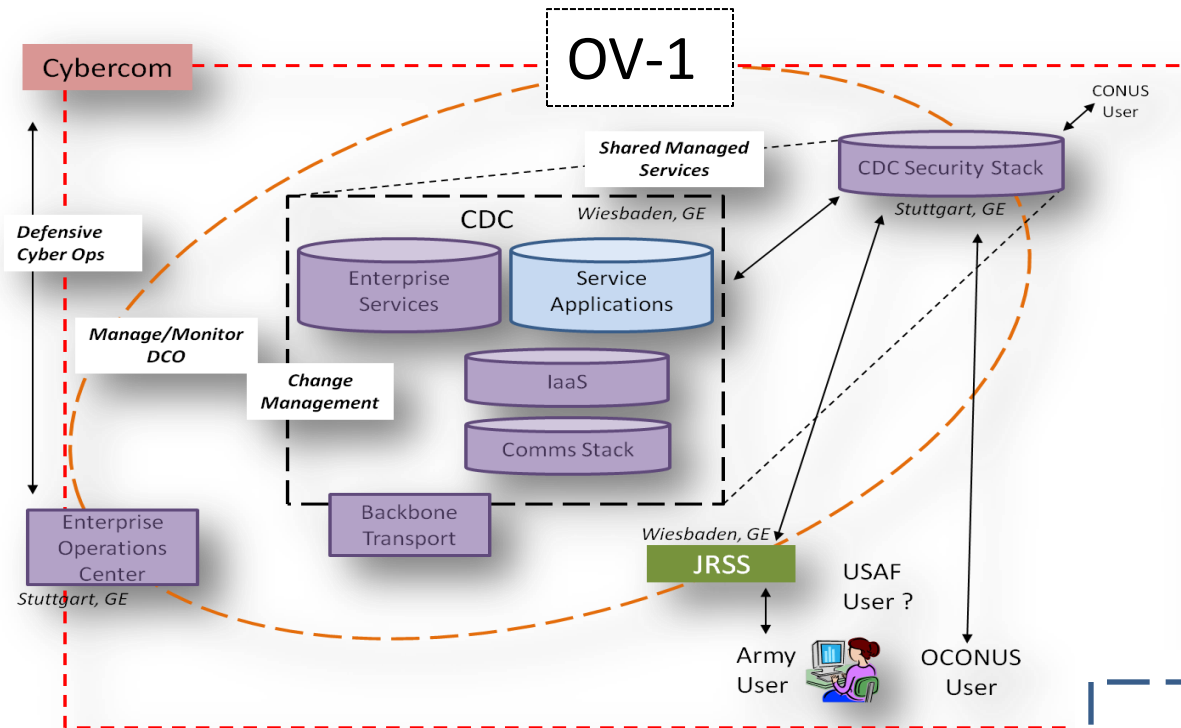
Cybercom

OV-1

CONUS User

Shared Managed Services

CDC Security Stack

Stuttgart, GE

Defensive Cyber Ops

CDC

Wiesbaden, GE

Enterprise Services

Service Applications

Manage/Monitor DCO

Change Management

IaaS

Comms Stack

Backbone Transport

Enterprise Operations Center

Stuttgart, GE

Wiesbaden, GE

JRSS

USAF User ?

Army User

OCONUS User